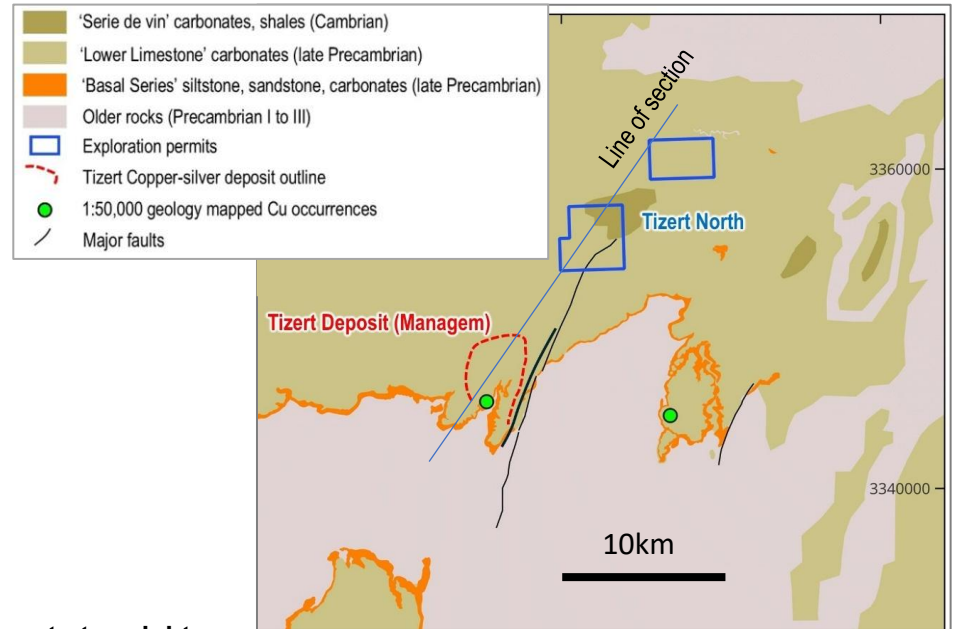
'Serie de vin' carbonates, shales (Cambrian)
'Lower Limestone' carbonates (late Precambrian)
'Basal Series' siltstone, sandstone, carbonates (late Precambrian)
Older rocks (Precambrian I to III)
Exploration permits
Tizert Copper-silver deposit outline
1:50,000 geology mapped Cu occurrences
Major faults

Line of section

3360000

Tizert North

Tizert Deposit (Managem)

3340000

10km

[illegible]